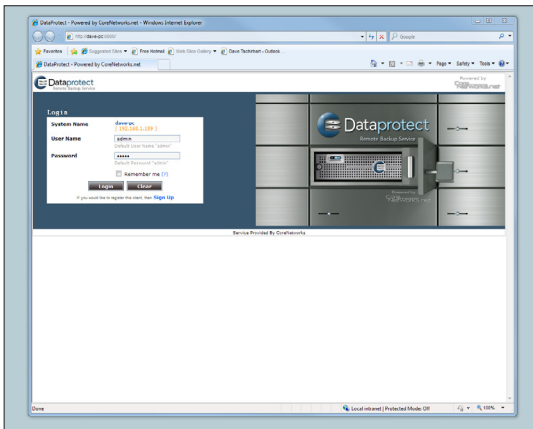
DataProtect - Powered by CoreNetworks.net - Windows Internet Explorer

http://dave-pc:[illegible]

Google

Favorites | Suggested Sites ▾ | Free Hotmail | Web Slice Gallery ▾ | Dave Techheart - Outlook

DataProtect - Powered by CoreNetworks.net

Page ▾ Safety ▾ Tools ▾

Dataprotect
Remote Backup Service

Powered by CoreNetworks.net

Login

System Name dave-pc [ 192.168.1.109 ]

User Name admin
Default User Name "admin"

Password •••••
Default Password "admin"

Remember me (?)

Login Clear

If you would like to register this client, then Sign Up

Dataprotect
Remote Backup Service

Powered by CoreNetworks.net

Service Provided By CoreNetworks

Done

Local intranet | Protected Mode: Off

100%